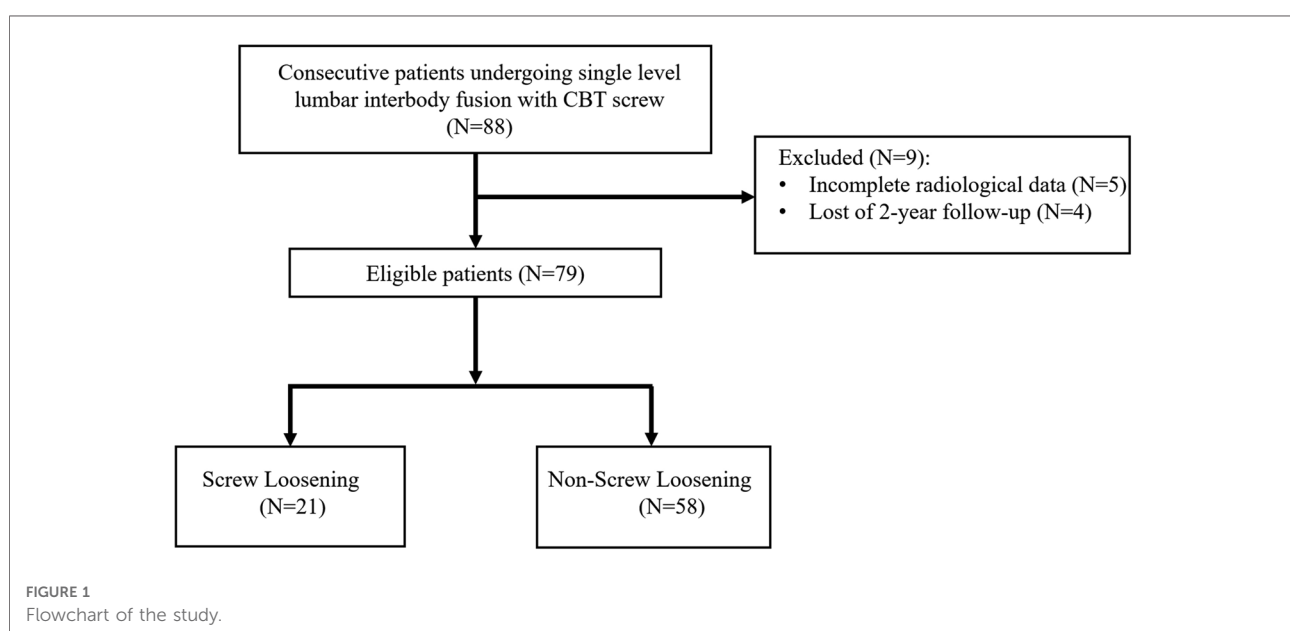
Consecutive patients undergoing single level lumbar interbody fusion with CBT screw (N=88)

Excluded (N=9):
• Incomplete radiological data (N=5)
• Lost of 2-year follow-up (N=4)

Eligible patients (N=79)

Screw Loosening (N=21)

Non-Screw Loosening (N=58)

FIGURE 1
Flowchart of the study.